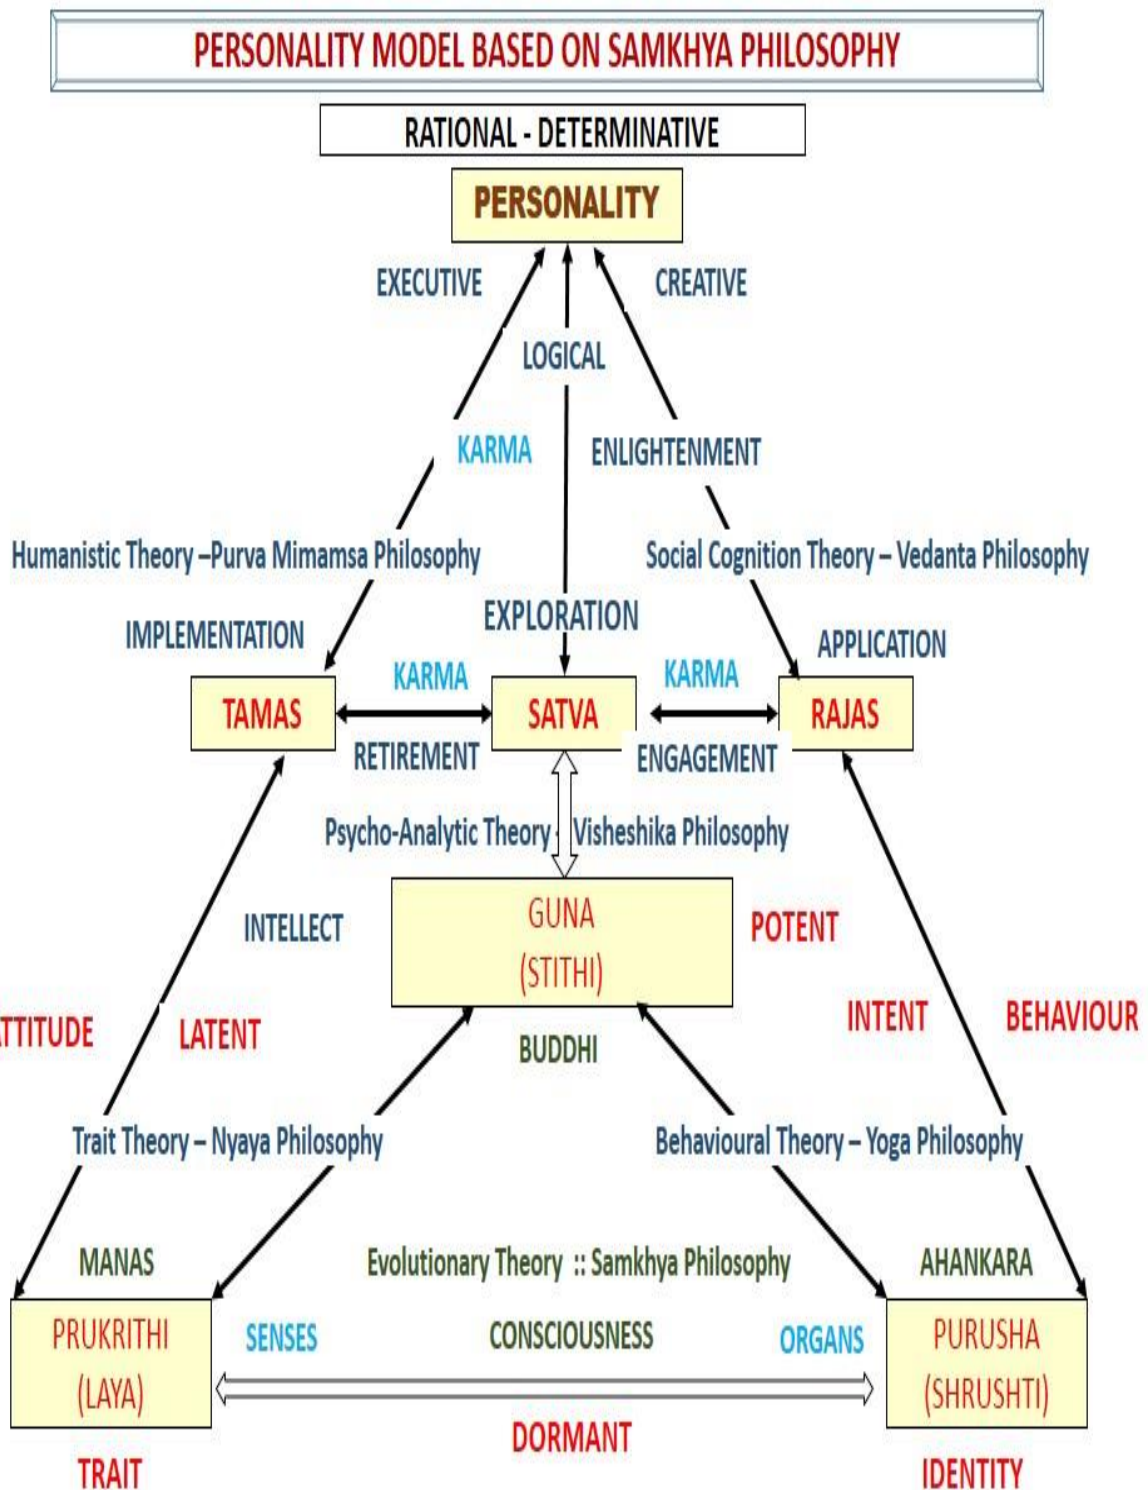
PERSONALITY MODEL BASED ON SAMKHYA PHILOSOPHY

RATIONAL - DETERMINATIVE

PERSONALITY

EXECUTIVE

CREATIVE

LOGICAL

KARMA

ENLIGHTENMENT

Humanistic Theory –Purva Mimamsa Philosophy

Social Cognition Theory – Vedanta Philosophy

IMPLEMENTATION

EXPLORATION

APPLICATION

KARMA

KARMA

TAMAS

SATVA

RAJAS

RETIREMENT

ENGAGEMENT

Psycho-Analytic Theory Visheshika Philosophy

INTELLECT

GUNA (STITHI)

POTENT

TTITUDE

LATENT

INTENT

BEHAVIOUR

BUDDHI

Trait Theory – Nyaya Philosophy

Behavioural Theory – Yoga Philosophy

MANAS

Evolutionary Theory :: Samkhya Philosophy

AHANKARA

PRUKRITHI (LAYA)

SENSES

CONSCIOUSNESS

ORGANS

PURUSHA (SHRUSHTI)

DORMANT

TRAIT

IDENTITY